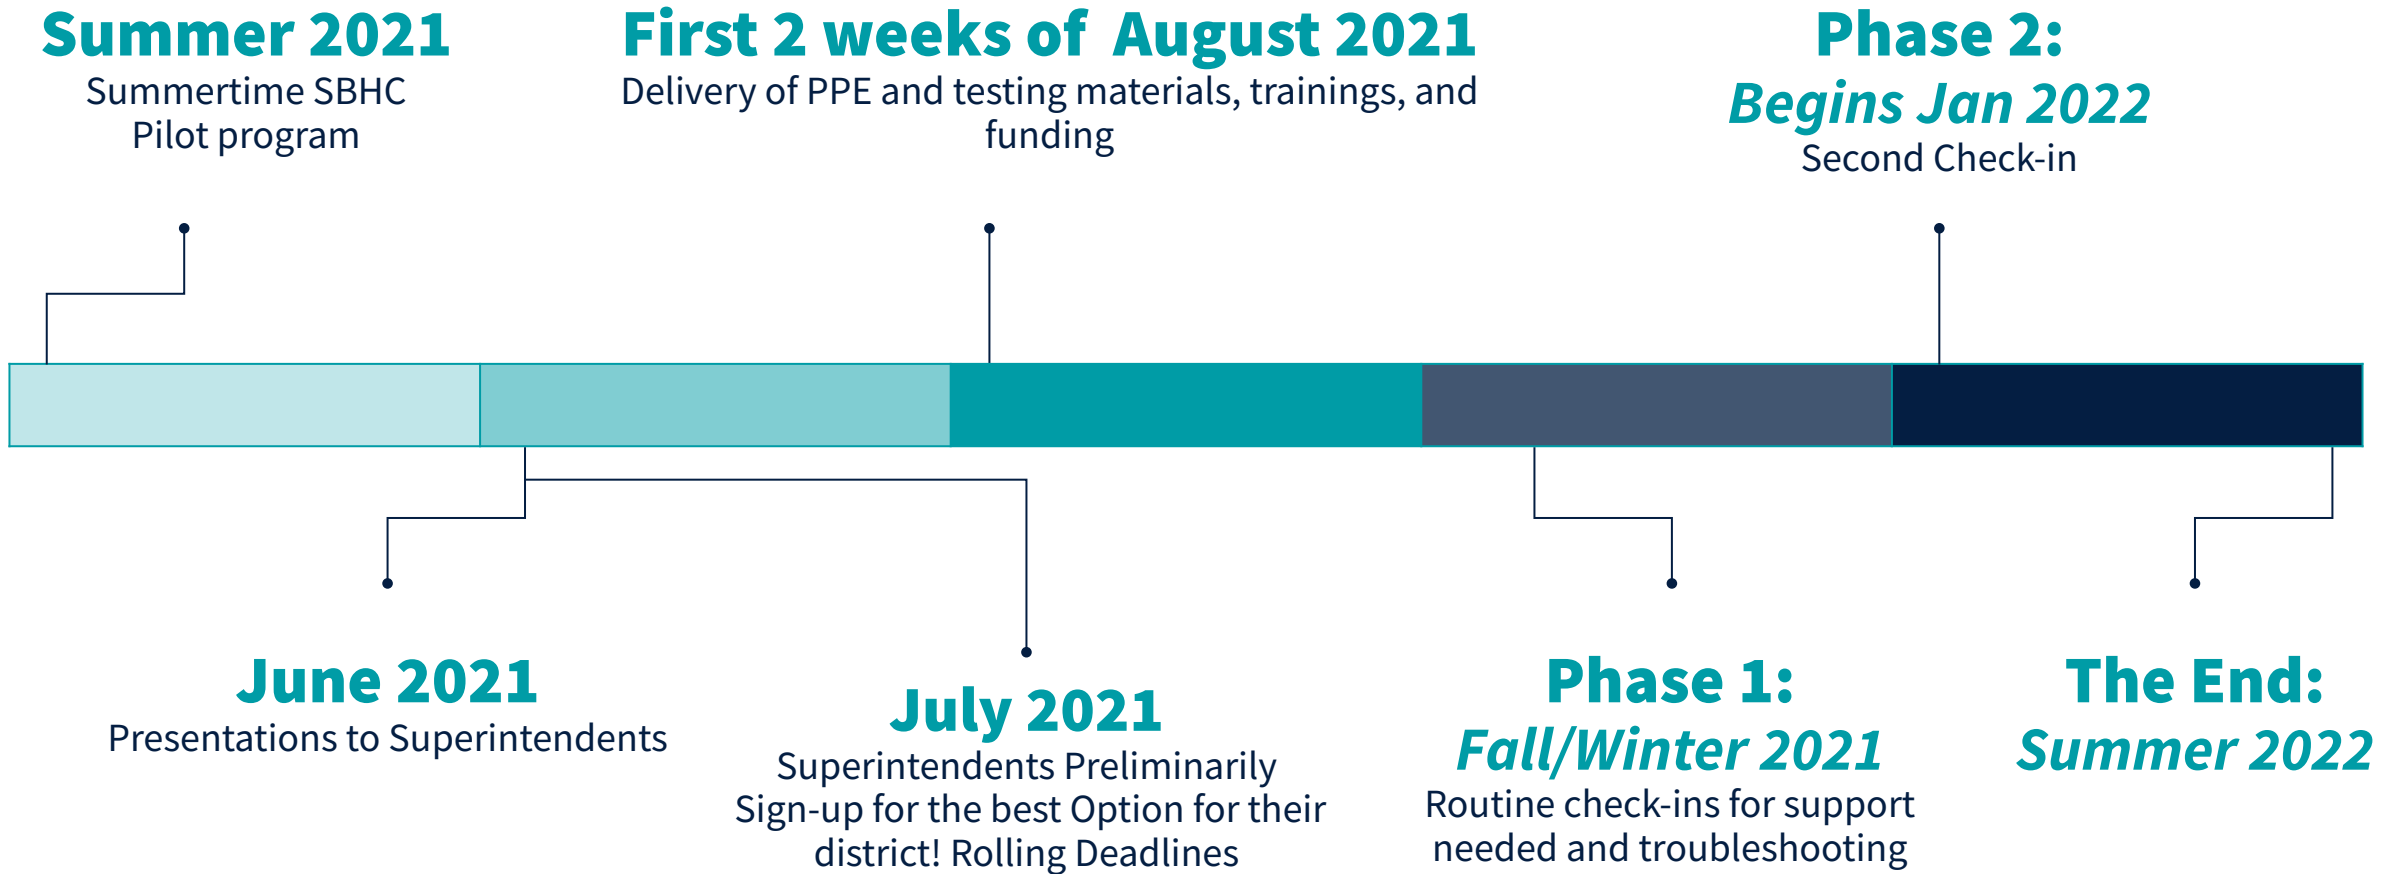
Summer 2021
Summertime SBHC Pilot program

First 2 weeks of August 2021
Delivery of PPE and testing materials, trainings, and funding

Phase 2:
Begins Jan 2022
Second Check-in

June 2021
Presentations to Superintendents

July 2021
Superintendents Preliminarily Sign-up for the best Option for their district! Rolling Deadlines

Phase 1:
Fall/Winter 2021
Routine check-ins for support needed and troubleshooting

The End:
Summer 2022